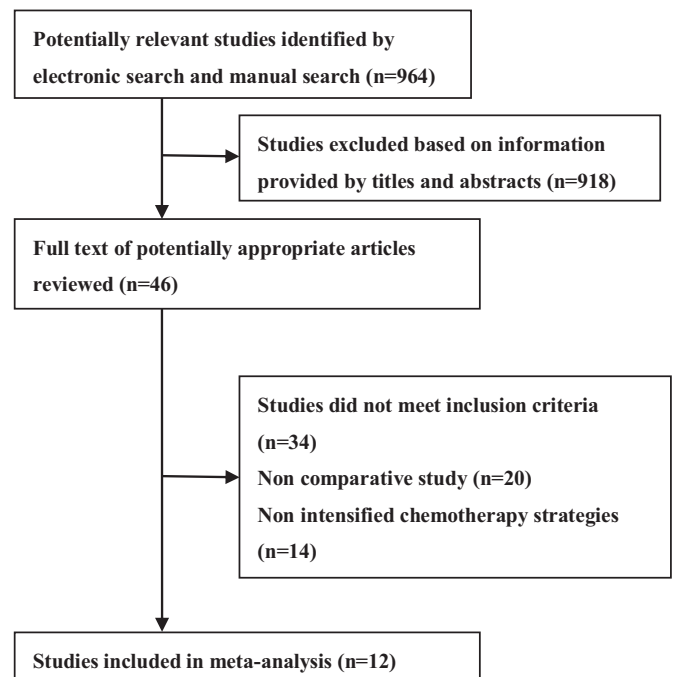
Potentially relevant studies identified by electronic search and manual search (n=964)

Studies excluded based on information provided by titles and abstracts (n=918)

Full text of potentially appropriate articles reviewed (n=46)

Studies did not meet inclusion criteria (n=34)
Non comparative study (n=20)
Non intensified chemotherapy strategies (n=14)

Studies included in meta-analysis (n=12)